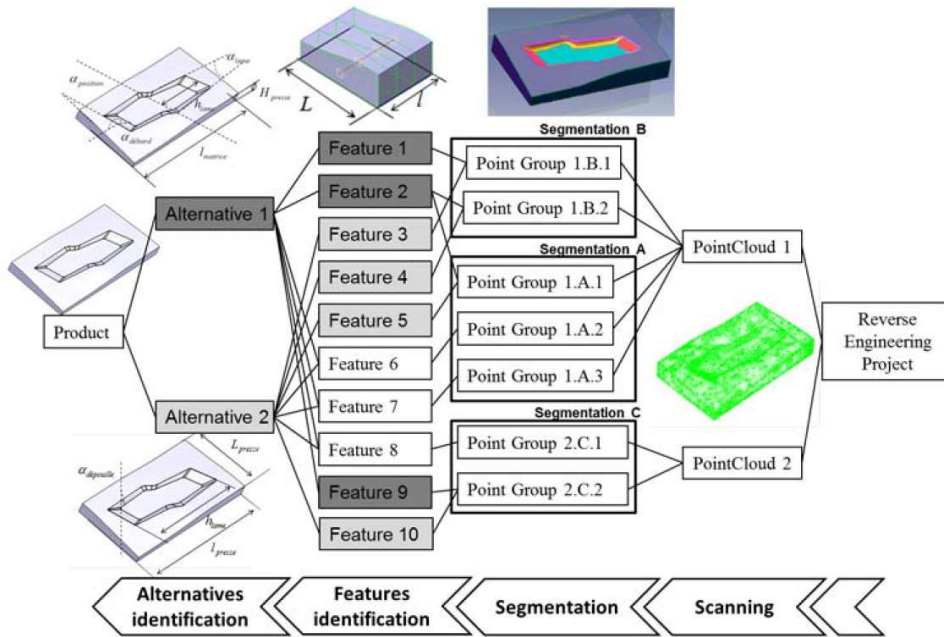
$\alpha_{position}$
$\alpha_{ligne}$
$h_{ligne}$
$H_{presse}$
$\alpha_{debord}$
$l_{matrice}$

$L$
$l$

Segmentation B

Feature 1
Feature 2
Feature 3
Feature 4
Feature 5
Feature 6
Feature 7
Feature 8
Feature 9
Feature 10

Alternative 1
Alternative 2
Product

Point Group 1.B.1
Point Group 1.B.2

Segmentation A

Point Group 1.A.1
Point Group 1.A.2
Point Group 1.A.3

Segmentation C

Point Group 2.C.1
Point Group 2.C.2

PointCloud 1
PointCloud 2

Reverse Engineering Project

$L_{presse}$
$\alpha_{depouille}$
$h_{ligne}$
$l_{presse}$

Alternatives identification
Features identification
Segmentation
Scanning